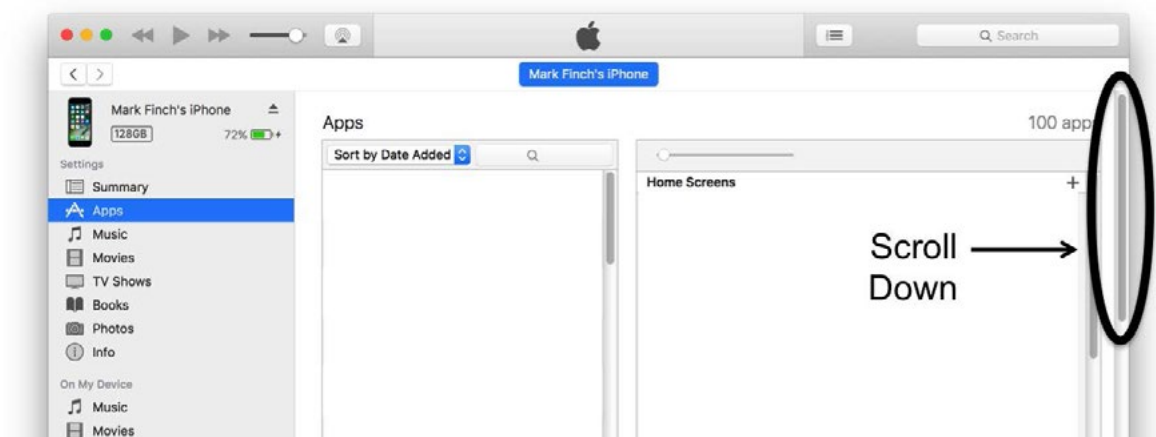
Search

Mark Finch's iPhone

Mark Finch's iPhone
128GB 72%

Settings
Summary
Apps
Music
Movies
TV Shows
Books
Photos
Info

On My Device
Music
Movies

Apps

100 app

Sort by Date Added

Home Screens

+

Scroll Down